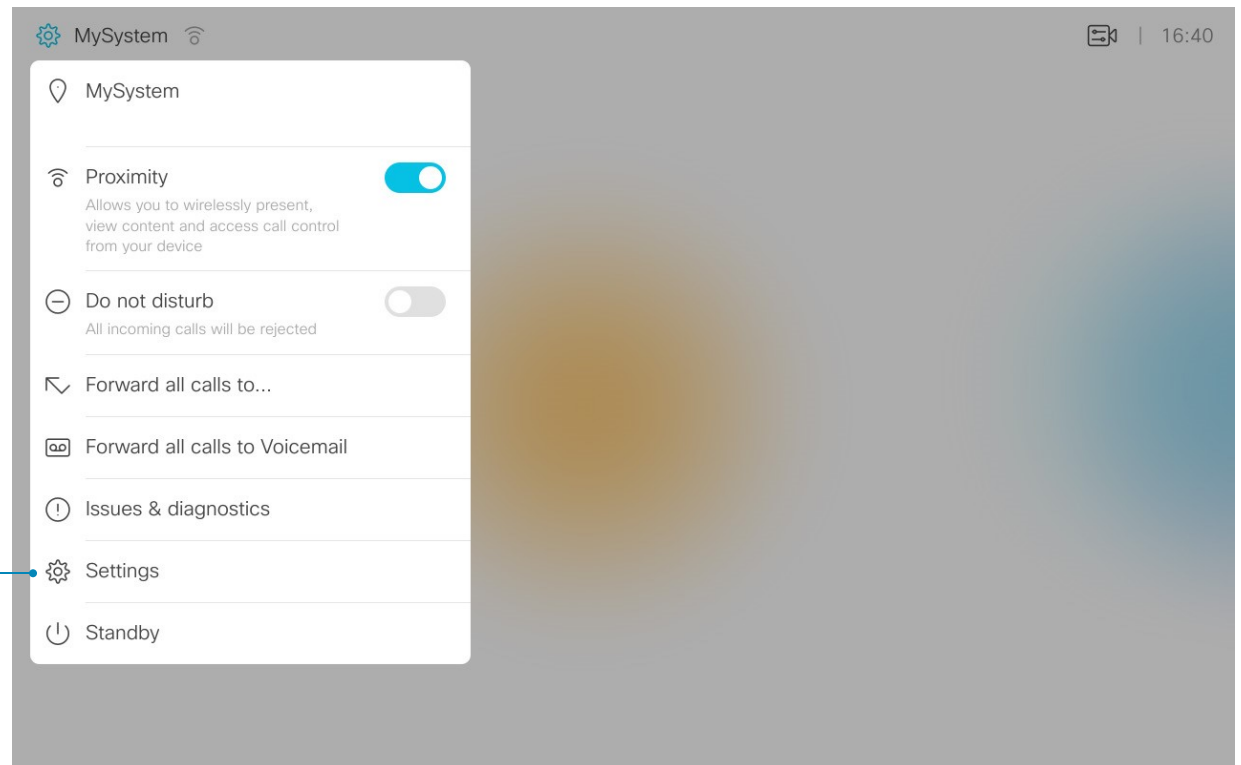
MySystem

| 16:40

MySystem

Proximity
Allows you to wirelessly present, view content and access call control from your device

Do not disturb
All incoming calls will be rejected

Forward all calls to...

Forward all calls to Voicemail

Issues & diagnostics

Settings

Standby